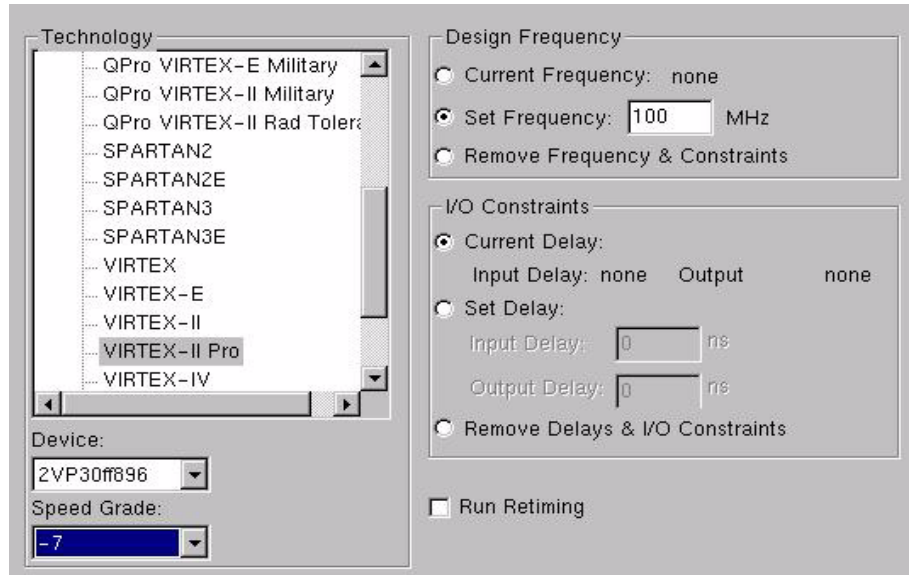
Technology
QPro VIRTEX-E Military
QPro VIRTEX-II Military
QPro VIRTEX-II Rad Tolera
SPARTAN2
SPARTAN2E
SPARTAN3
SPARTAN3E
VIRTEX
VIRTEX-E
VIRTEX-II
VIRTEX-II Pro
VIRTEX-IV

Device:
2VP30ff896
Speed Grade:
-7

Design Frequency
Current Frequency: none
Set Frequency: 100 MHz
Remove Frequency & Constraints

I/O Constraints
Current Delay:
Input Delay: none Output none
Set Delay:
Input Delay: 0 ns
Output Delay: 0 ns
Remove Delays & I/O Constraints

Run Retiming